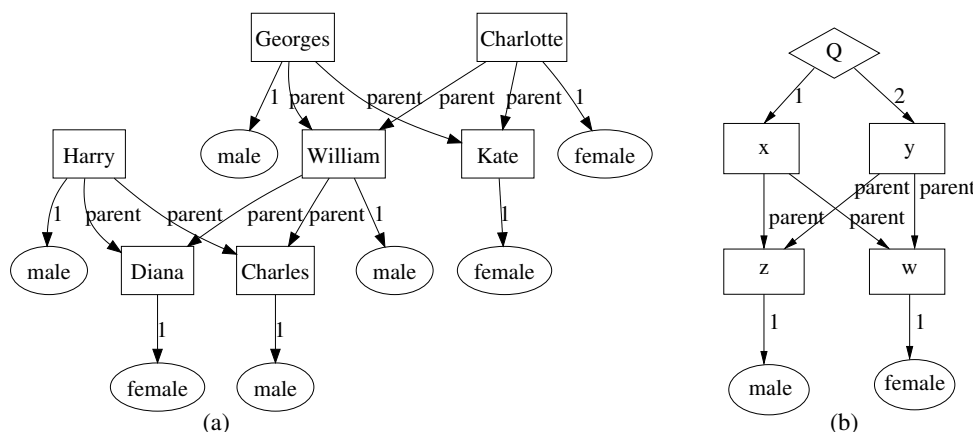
Georges

Charlotte

1

parent

parent

parent

parent

1

Harry

male

William

Kate

female

1

parent

parent

parent

parent

1

1

male

Diana

Charles

male

female

1

1

female

male

(a)

Q

1

2

x

y

parent

parent

parent

parent

z

w

1

1

male

female

(b)